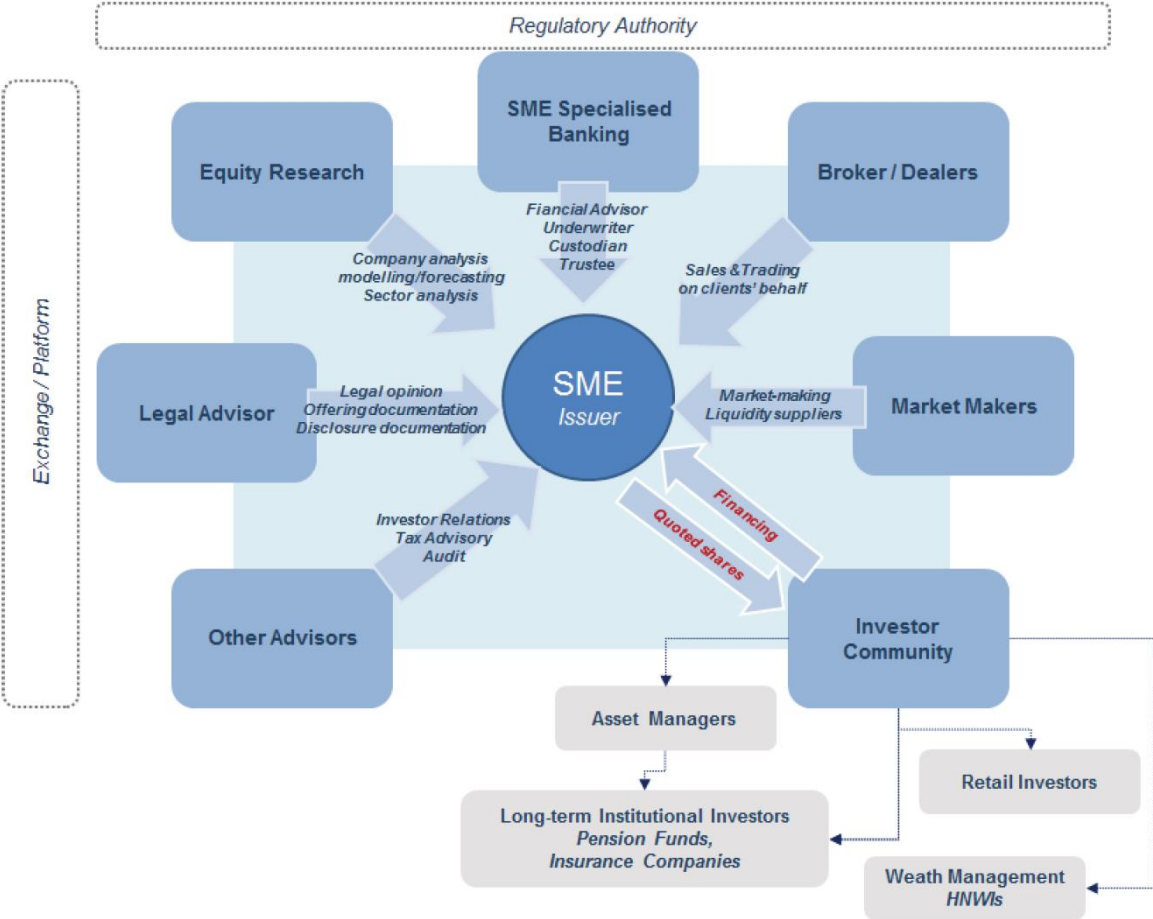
Regulatory Authority

Exchange / Platform

SME Specialised Banking

Equity Research

Broker / Dealers

Fiancial Advisor
Underwriter
Custodian
Trustee

Company analysis
modelling/forecasting
Sector analysis

Sales & Trading
on clients' behalf

SME
Issuer

Legal Advisor

Legal opinion
Offering documentation
Disclosure documentation

Market-making
Liquidity suppliers

Market Makers

Investor Relations
Tax Advisory
Audit

Financing

Quoted shares

Other Advisors

Investor Community

Asset Managers

Retail Investors

Long-term Institutional Investors
Pension Funds,
Insurance Companies

Weath Management
HNWIs